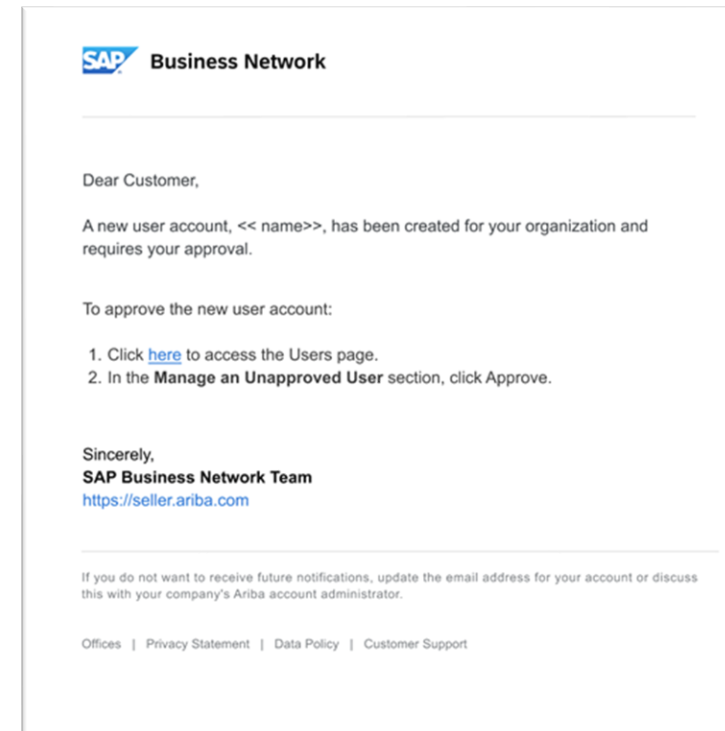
SAP Business Network

Dear Customer,

A new user account, << name>>, has been created for your organization and requires your approval.

To approve the new user account:

1. Click here to access the Users page.
2. In the **Manage an Unapproved User** section, click Approve.

Sincerely,
**SAP Business Network Team**
https://seller.ariba.com

If you do not want to receive future notifications, update the email address for your account or discuss this with your company's Ariba account administrator.

Offices | Privacy Statement | Data Policy | Customer Support